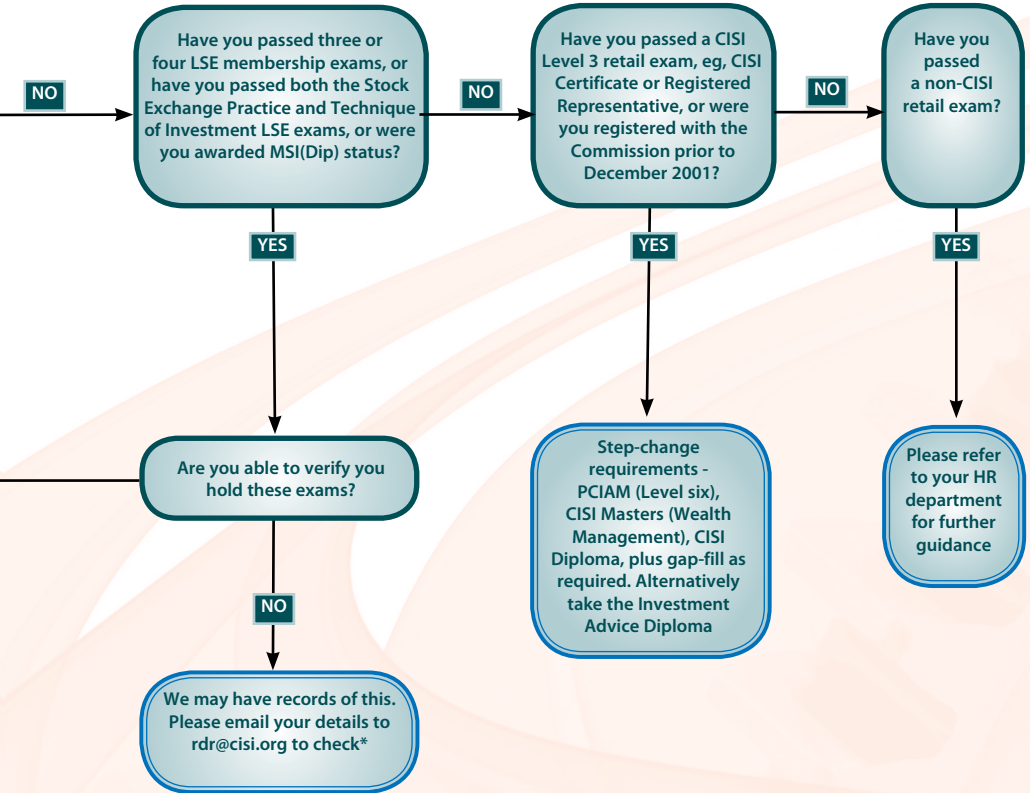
NO

Have you passed three or four LSE membership exams, or have you passed both the Stock Exchange Practice and Technique of Investment LSE exams, or were you awarded MSI(Dip) status?

NO

Have you passed a CISI Level 3 retail exam, eg, CISI Certificate or Registered Representative, or were you registered with the Commission prior to December 2001?

NO

Have you passed a non-CISI retail exam?

YES

YES

YES

Are you able to verify you hold these exams?

Step-change requirements - PCIAM (Level six), CISI Masters (Wealth Management), CISI Diploma, plus gap-fill as required. Alternatively take the Investment Advice Diploma

Please refer to your HR department for further guidance

NO

We may have records of this. Please email your details to rdr@cisi.org to check*